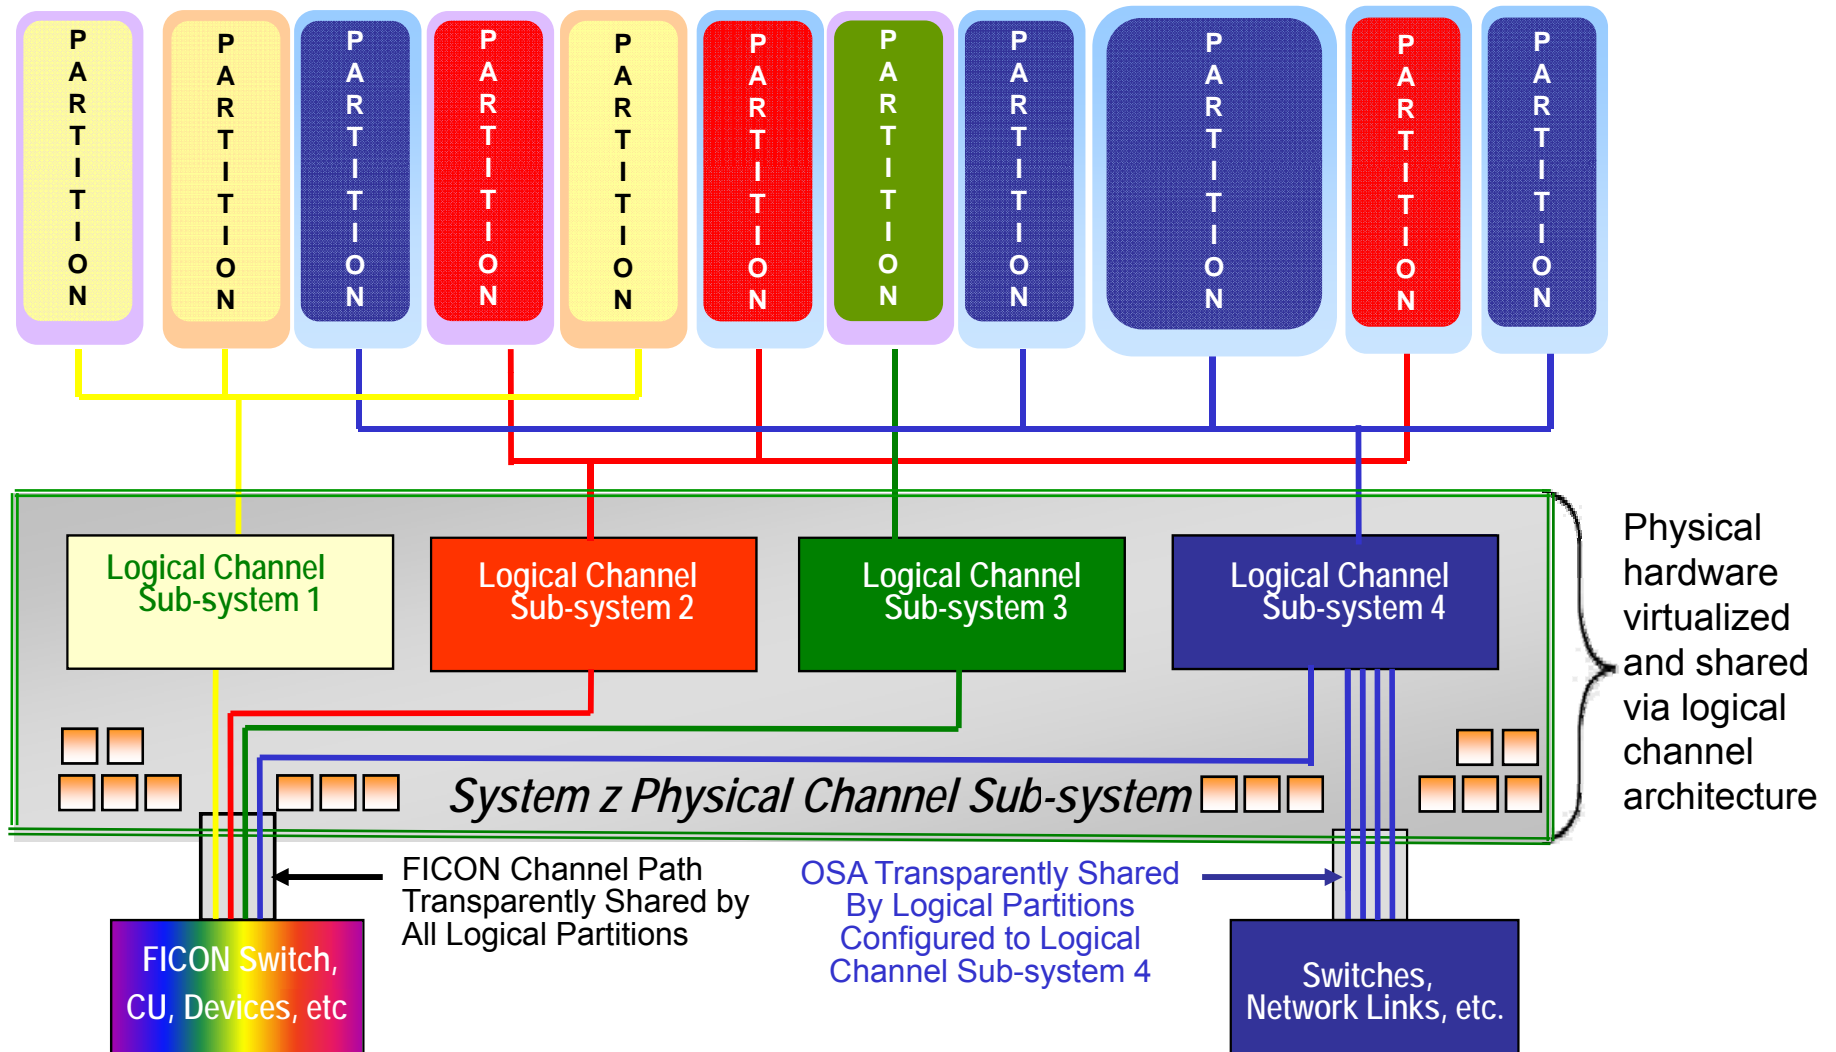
PARTITION PARTITION PARTITION PARTITION PARTITION PARTITION PARTITION PARTITION PARTITION PARTITION PARTITION

Logical Channel Sub-system 1

Logical Channel Sub-system 2

Logical Channel Sub-system 3

Logical Channel Sub-system 4

System z Physical Channel Sub-system

Physical hardware virtualized and shared via logical channel architecture

FICON Channel Path Transparently Shared by All Logical Partitions

OSA Transparently Shared By Logical Partitions Configured to Logical Channel Sub-system 4

FICON Switch, CU, Devices, etc

Switches, Network Links, etc.